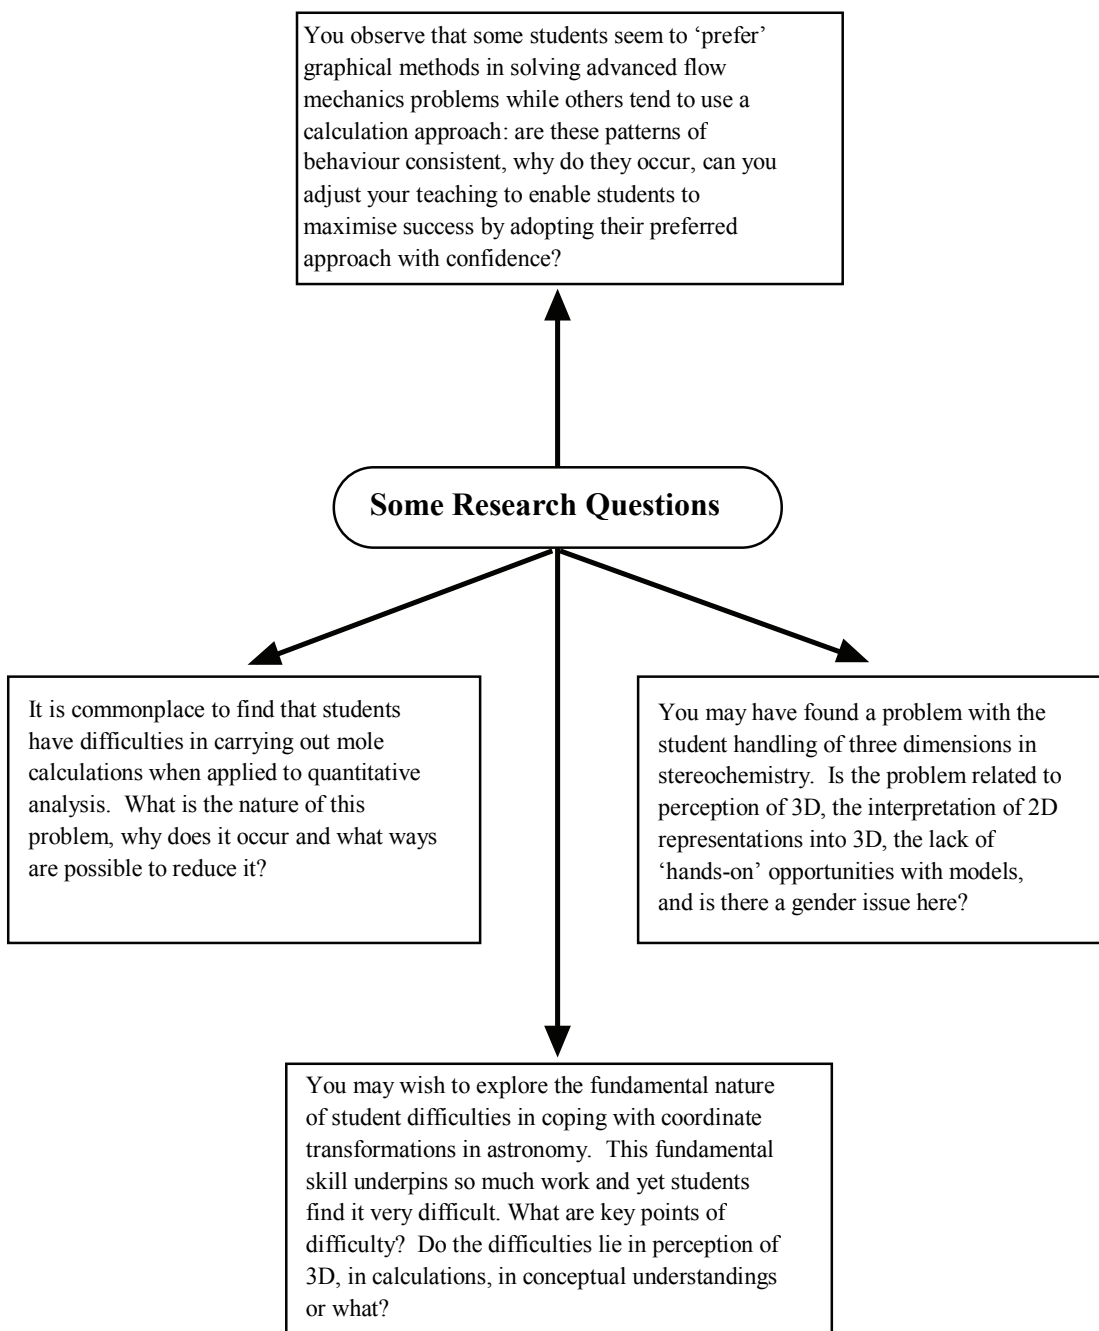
You observe that some students seem to 'prefer' graphical methods in solving advanced flow mechanics problems while others tend to use a calculation approach: are these patterns of behaviour consistent, why do they occur, can you adjust your teaching to enable students to maximise success by adopting their preferred approach with confidence?

Some Research Questions

It is commonplace to find that students have difficulties in carrying out mole calculations when applied to quantitative analysis. What is the nature of this problem, why does it occur and what ways are possible to reduce it?

You may have found a problem with the student handling of three dimensions in stereochemistry. Is the problem related to perception of 3D, the interpretation of 2D representations into 3D, the lack of 'hands-on' opportunities with models, and is there a gender issue here?

You may wish to explore the fundamental nature of student difficulties in coping with coordinate transformations in astronomy. This fundamental skill underpins so much work and yet students find it very difficult. What are key points of difficulty? Do the difficulties lie in perception of 3D, in calculations, in conceptual understandings or what?